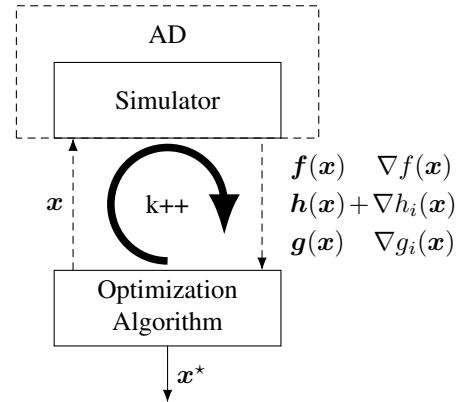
AD

Simulator

$\boldsymbol{x}$

k++

$\boldsymbol{f}(\boldsymbol{x}) \quad \nabla f(\boldsymbol{x})$
$\boldsymbol{h}(\boldsymbol{x}) + \nabla h_i(\boldsymbol{x})$
$\boldsymbol{g}(\boldsymbol{x}) \quad \nabla g_i(\boldsymbol{x})$

Optimization Algorithm

$\boldsymbol{x}^\star$